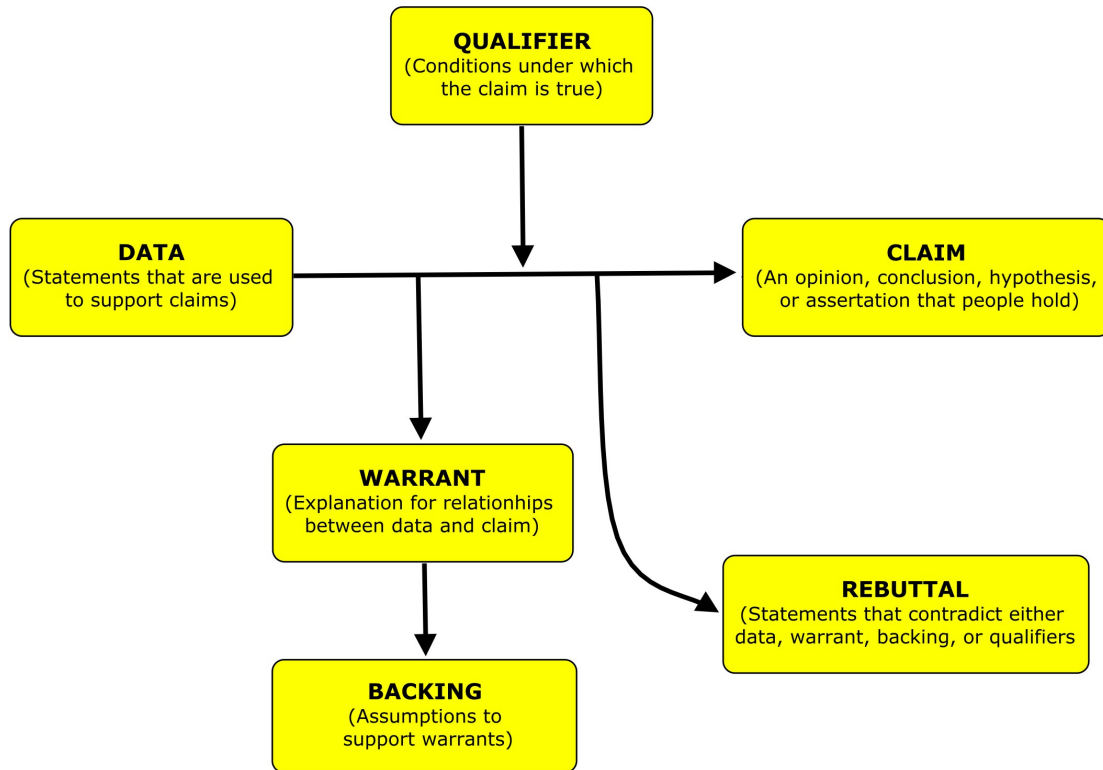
QUALIFIER
(Conditions under which the claim is true)

DATA
(Statements that are used to support claims)

CLAIM
(An opinion, conclusion, hypothesis, or assertation that people hold)

WARRANT
(Explanation for relationhips between data and claim)

REBUTTAL
(Statements that contradict either data, warrant, backing, or qualifiers

BACKING
(Assumptions to support warrants)